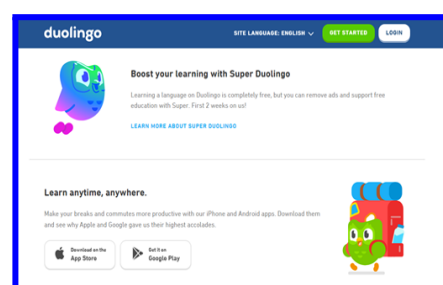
duolingo

SITE LANGUAGE: ENGLISH

GET STARTED

LOGIN

Boost your learning with Super Duolingo

Learning a language on Duolingo is completely free, but you can remove ads and support free education with Super. First 2 weeks on us!

LEARN MORE ABOUT SUPER DUOLINGO

Learn anytime, anywhere.

Make your breaks and commutes more productive with our iPhone and Android apps. Download them and see why Apple and Google gave us their highest accolades.

Download on the App Store

Get it on Google Play